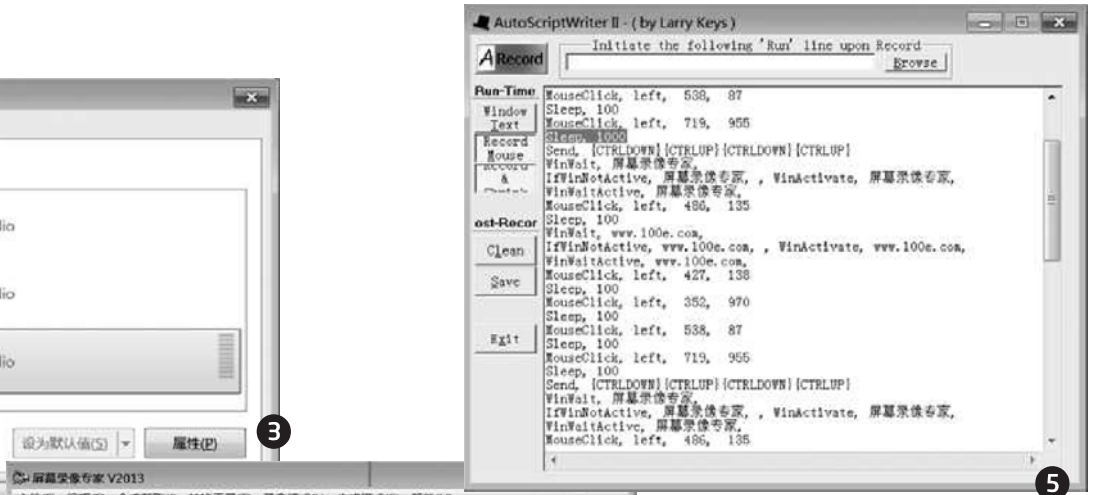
lio

lio

lio

设为默认值(S)

属性(P)

3

屏幕录像专家 V2013

AutoScriptWriter II - ( by Larry Keys )

ARecord

Initiate the following 'Run' line upon Record

Browse

Run-Time

Window Text

Record Mouse

Record & Switch

ost-Recor

Clean

Save

Exit

MouseClick, left, 538, 87
Sleep, 100
MouseClick, left, 719, 955
Sleep, 1000
Send, {CTRLDOWN}{CTRLUP}{CTRLDOWN}{CTRLUP}
WinWait, 屏幕录像专家,
IfWinNotActive, 屏幕录像专家, , WinActivate, 屏幕录像专家,
WinWaitActive, 屏幕录像专家,
MouseClick, left, 486, 135
Sleep, 100
WinWait, www.100e.com,
IfWinNotActive, www.100e.com, , WinActivate, www.100e.com,
WinWaitActive, www.100e.com,
MouseClick, left, 427, 138
Sleep, 100
MouseClick, left, 352, 970
Sleep, 100
MouseClick, left, 538, 87
Sleep, 100
MouseClick, left, 719, 955
Sleep, 100
Send, {CTRLDOWN}{CTRLUP}{CTRLDOWN}{CTRLUP}
WinWait, 屏幕录像专家,
IfWinNotActive, 屏幕录像专家, , WinActivate, 屏幕录像专家,
WinWaitActive, 屏幕录像专家,
MouseClick, left, 486, 135

5